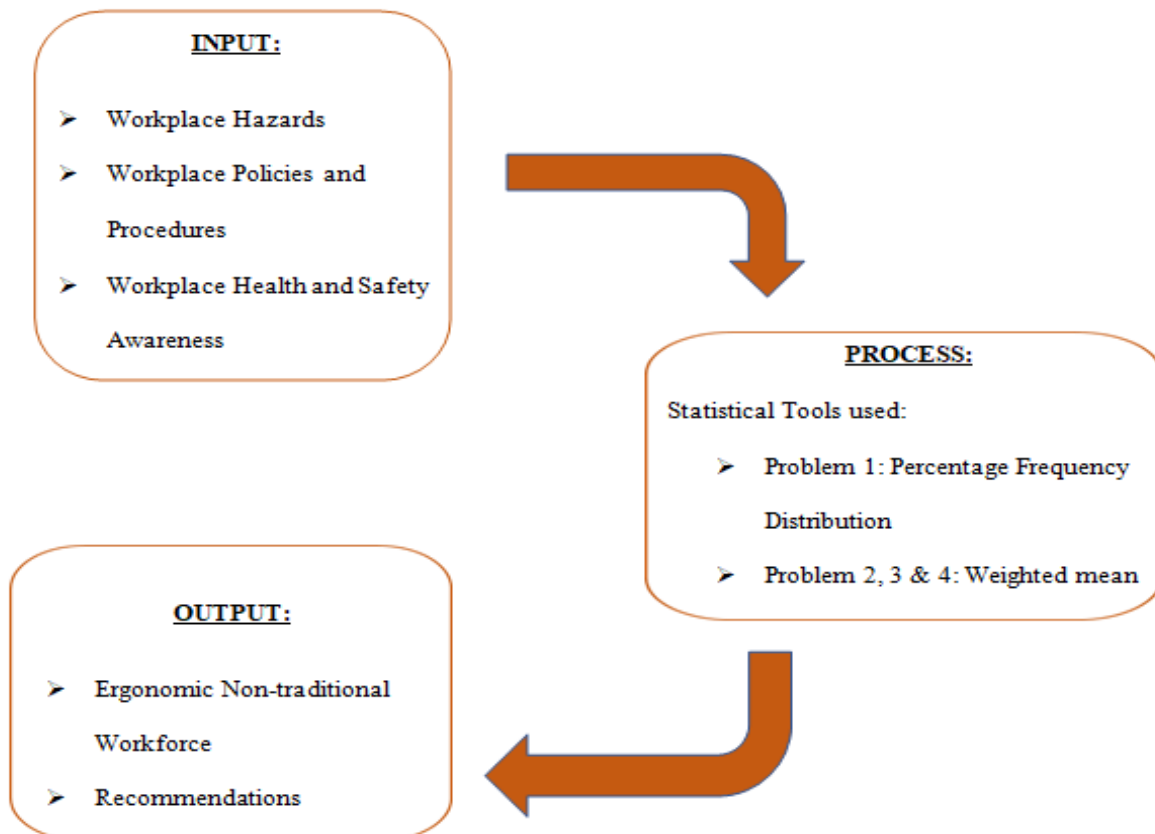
INPUT:

➢ Workplace Hazards
➢ Workplace Policies and Procedures
➢ Workplace Health and Safety Awareness

PROCESS:

Statistical Tools used:

➢ Problem 1: Percentage Frequency Distribution
➢ Problem 2, 3 & 4: Weighted mean

OUTPUT:

➢ Ergonomic Non-traditional Workforce
➢ Recommendations